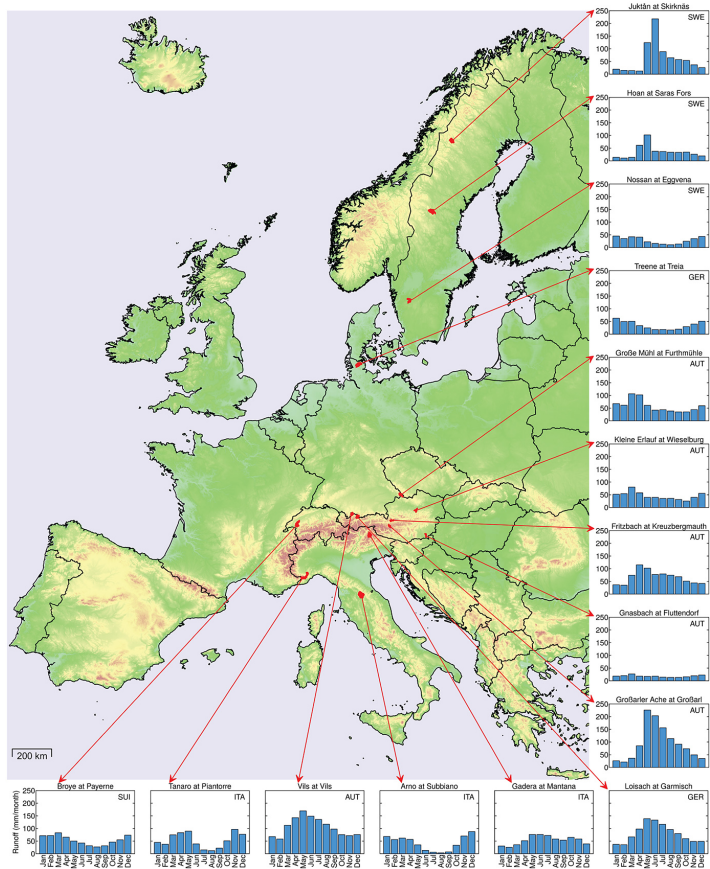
Juktån at Skirknäs
SWE
250
200
150
100
50
0

Hoan at Saras Fors
SWE
250
200
150
100
50
0

Nossan at Eggvena
SWE
250
200
150
100
50
0

Treene at Treia
GER
250
200
150
100
50
0

Große Mühl at Furthmühle
AUT
250
200
150
100
50
0

Kleine Erlauf at Wieselburg
AUT
250
200
150
100
50
0

Fritzbach at Kreuzbergmauth
AUT
250
200
150
100
50
0

Gnasbach at Fluttendorf
AUT
250
200
150
100
50
0

Großarler Ache at Großarl
AUT
250
200
150
100
50
0

200 km

Runoff (mm/month)
250
200
150
100
50
0

Broye at Payerne
SUI
Jan Feb Mar Apr May Jun Jul Aug Sep Oct Nov Dec

Tanaro at Piantorre
ITA
Jan Feb Mar Apr May Jun Jul Aug Sep Oct Nov Dec

Vils at Vils
AUT
Jan Feb Mar Apr May Jun Jul Aug Sep Oct Nov Dec

Arno at Subbiano
ITA
Jan Feb Mar Apr May Jun Jul Aug Sep Oct Nov Dec

Gadera at Mantana
ITA
Jan Feb Mar Apr May Jun Jul Aug Sep Oct Nov Dec

Loisach at Garmisch
GER
Jan Feb Mar Apr May Jun Jul Aug Sep Oct Nov Dec